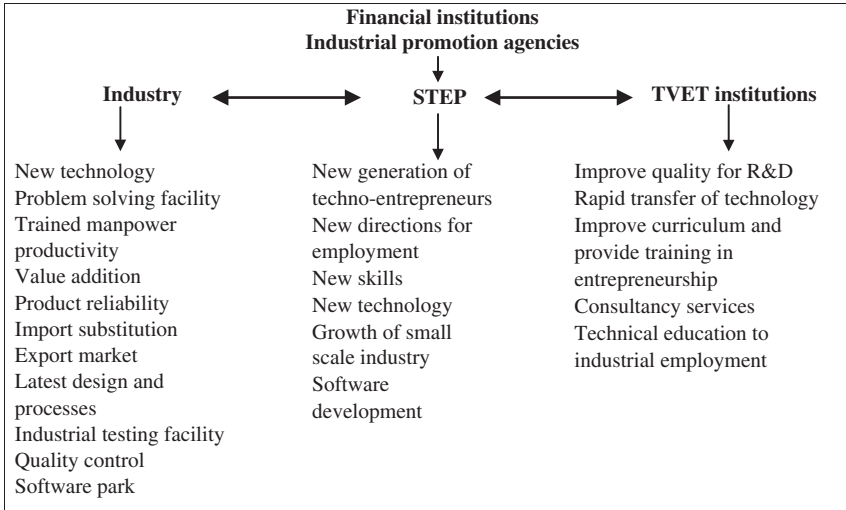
Financial institutions
Industrial promotion agencies

Industry

STEP

TVET institutions

New technology
Problem solving facility
Trained manpower productivity
Value addition
Product reliability
Import substitution
Export market
Latest design and processes
Industrial testing facility
Quality control
Software park

New generation of techno-entrepreneurs
New directions for employment
New skills
New technology
Growth of small scale industry
Software development

Improve quality for R&D
Rapid transfer of technology
Improve curriculum and provide training in entrepreneurship
Consultancy services
Technical education to industrial employment